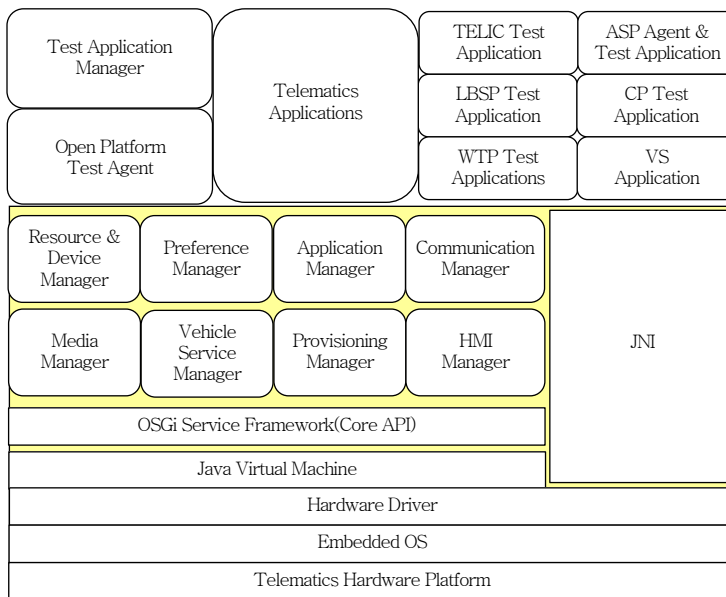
Test Application Manager

Open Platform Test Agent

Telematics Applications

TELIC Test Application

ASP Agent & Test Application

LBSP Test Application

CP Test Application

WTP Test Applications

VS Application

Resource & Device Manager

Preference Manager

Application Manager

Communication Manager

Media Manager

Vehicle Service Manager

Provisioning Manager

HMI Manager

JNI

OSGi Service Framework(Core API)

Java Virtual Machine

Hardware Driver

Embedded OS

Telematics Hardware Platform